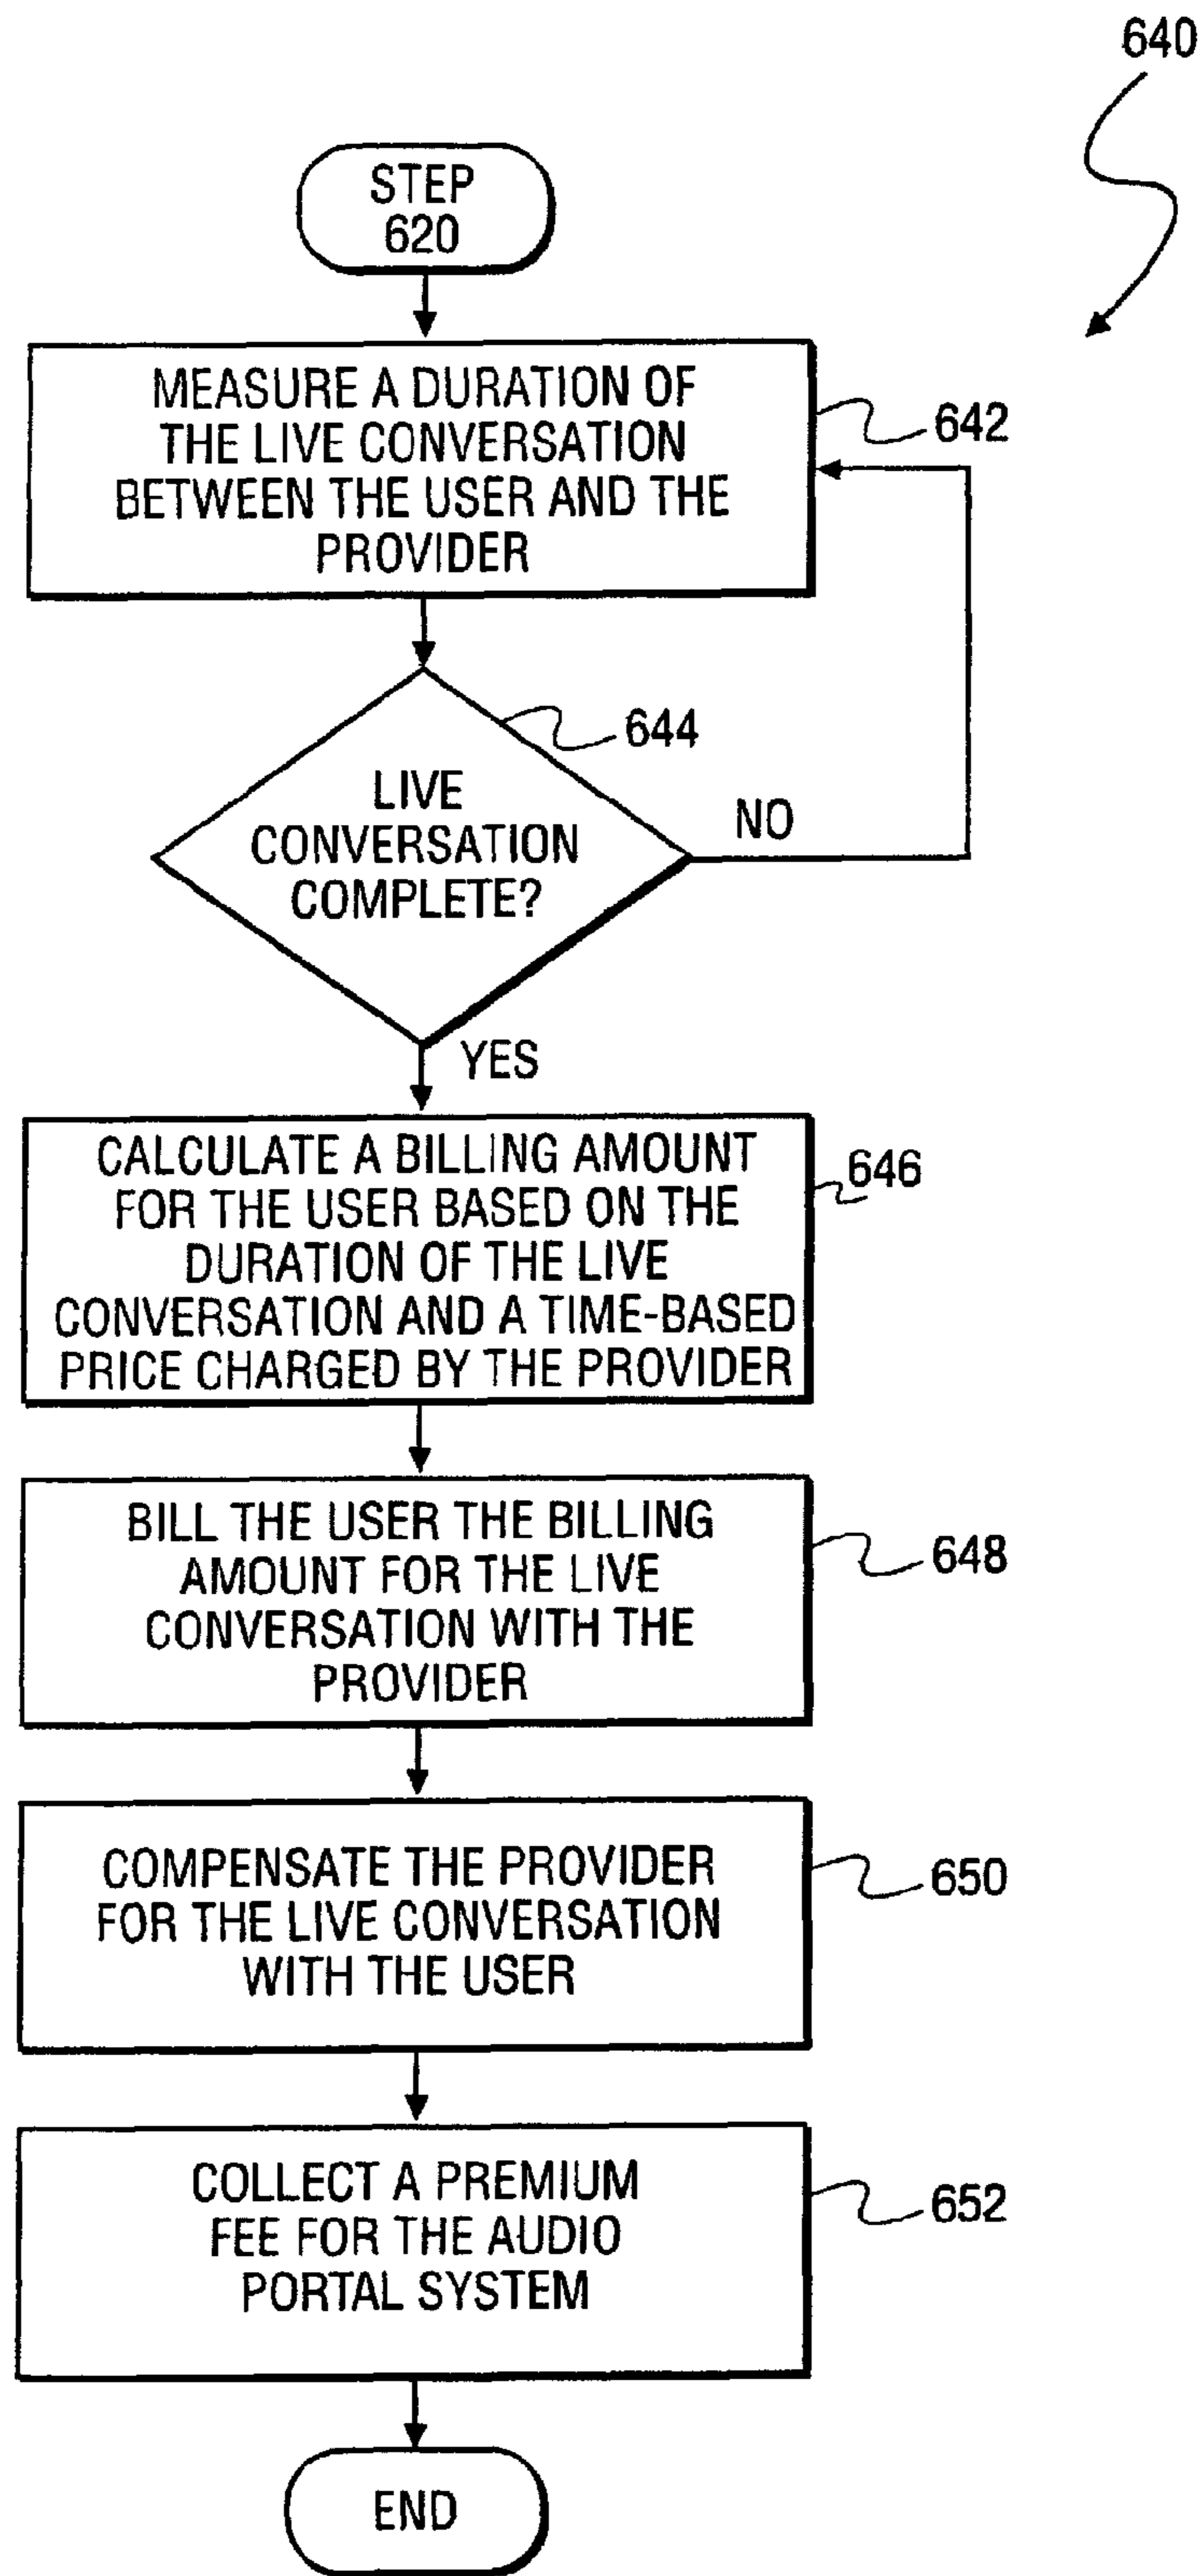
640

STEP 620

MEASURE A DURATION OF THE LIVE CONVERSATION BETWEEN THE USER AND THE PROVIDER

642

LIVE CONVERSATION COMPLETE?

644

NO

YES

CALCULATE A BILLING AMOUNT FOR THE USER BASED ON THE DURATION OF THE LIVE CONVERSATION AND A TIME-BASED PRICE CHARGED BY THE PROVIDER

646

BILL THE USER THE BILLING AMOUNT FOR THE LIVE CONVERSATION WITH THE PROVIDER

648

COMPENSATE THE PROVIDER FOR THE LIVE CONVERSATION WITH THE USER

650

COLLECT A PREMIUM FEE FOR THE AUDIO PORTAL SYSTEM

652

END